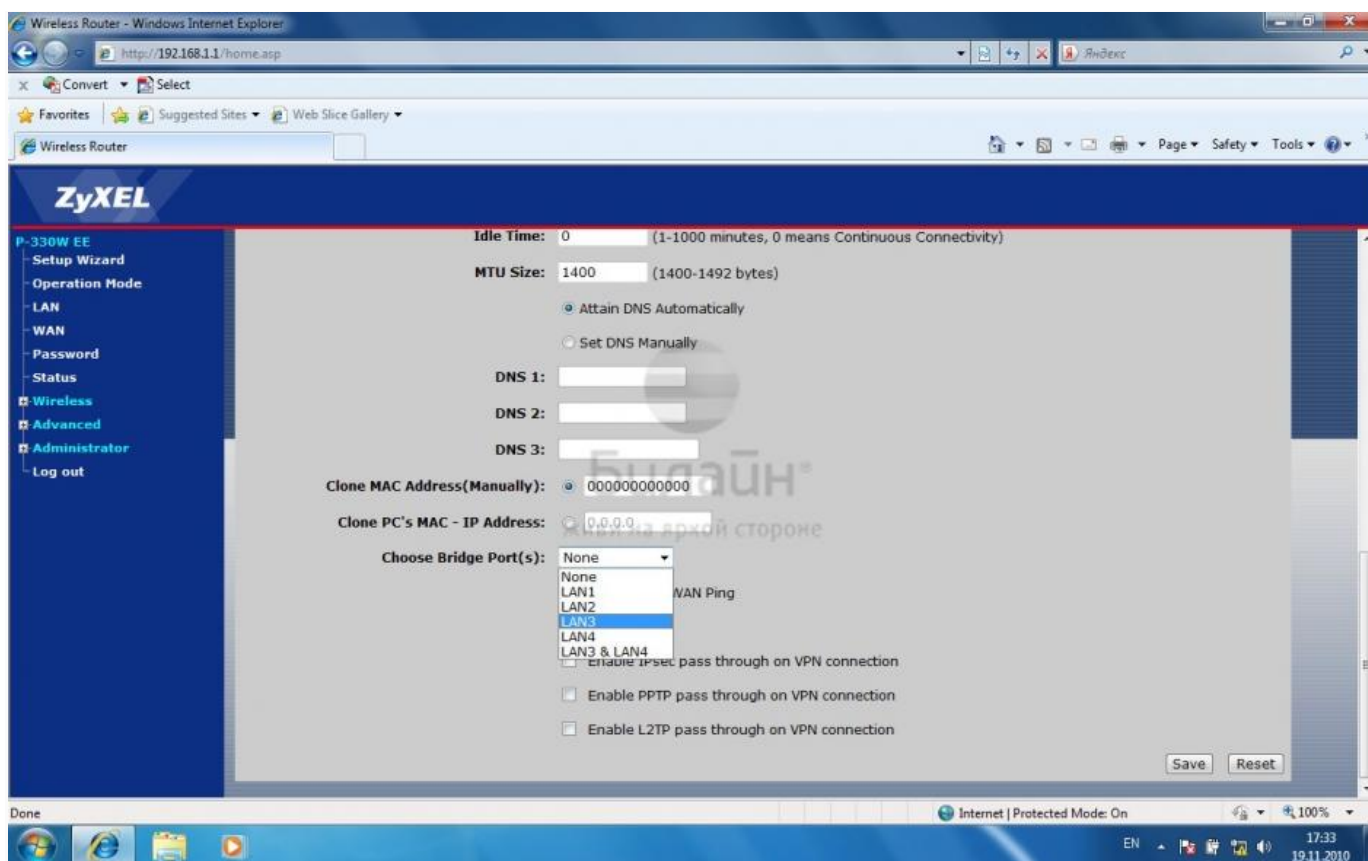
Wireless Router - Windows Internet Explorer

http://192.168.1.1/home.asp

Яндекс

Convert ▾ Select

Favorites Suggested Sites ▾ Web Slice Gallery ▾

Wireless Router

Page ▾ Safety ▾ Tools ▾

ZyXEL

P-330W EE
Setup Wizard
Operation Mode
LAN
WAN
Password
Status
Wireless
Advanced
Administrator
Log out

Idle Time: 0 (1-1000 minutes, 0 means Continuous Connectivity)

MTU Size: 1400 (1400-1492 bytes)

Attain DNS Automatically

Set DNS Manually

DNS 1:

DNS 2:

DNS 3:

Clone MAC Address(Manually): 000000000000

Clone PC's MAC - IP Address: 0.0.0.0

Choose Bridge Port(s): None

None
LAN1
LAN2
LAN3
LAN4
LAN3 & LAN4

WAN Ping

Enable IPsec pass through on VPN connection

Enable PPTP pass through on VPN connection

Enable L2TP pass through on VPN connection

Save Reset

Билайн
живи на яркой стороне

Done

Internet | Protected Mode: On

100%

EN

17:33
19.11.2010